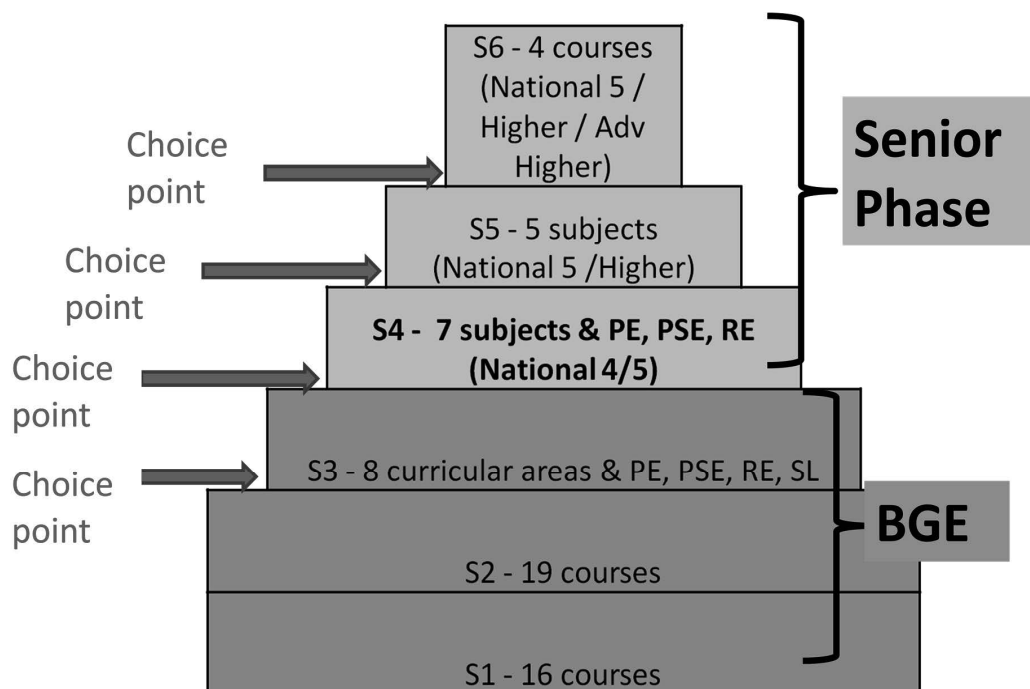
S6 - 4 courses (National 5 / Higher / Adv Higher)

Choice point

S5 - 5 subjects (National 5 /Higher)

Choice point

S4 - 7 subjects & PE, PSE, RE (National 4/5)

Choice point

S3 - 8 curricular areas & PE, PSE, RE, SL

Choice point

S2 - 19 courses

S1 - 16 courses

Senior Phase

BGE